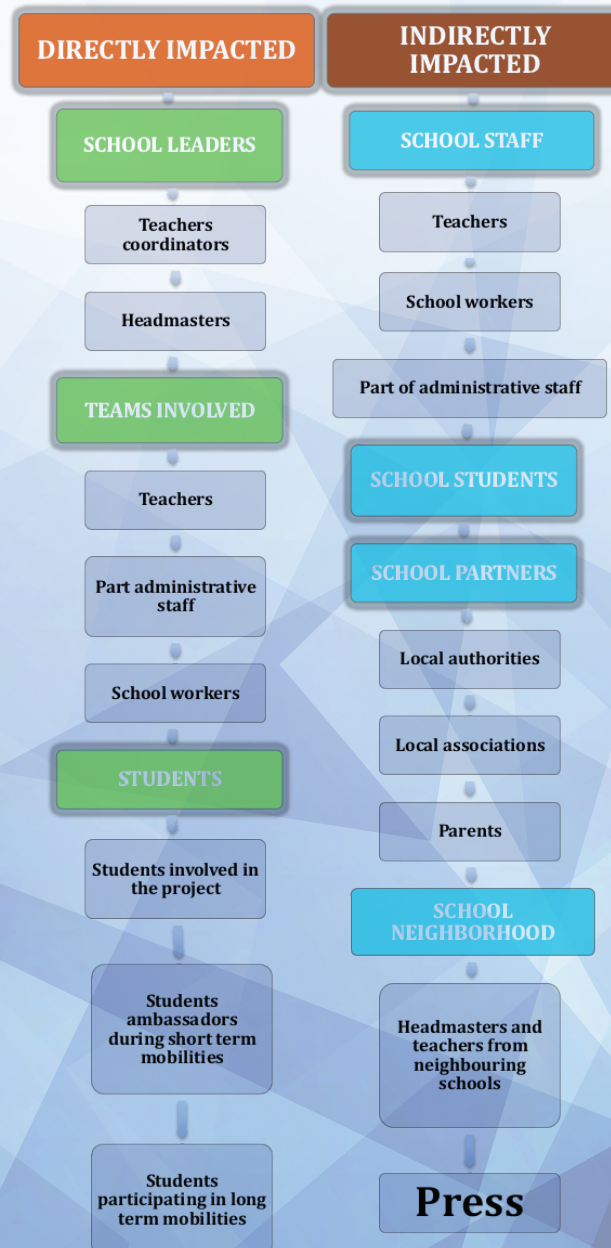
DIRECTLY IMPACTED

SCHOOL LEADERS

Teachers coordinators

Headmasters

TEAMS INVOLVED

Teachers

Part administrative staff

School workers

STUDENTS

Students involved in the project

Students ambassadors during short term mobilities

Students participating in long term mobilities

INDIRECTLY IMPACTED

SCHOOL STAFF

Teachers

School workers

Part of administrative staff

SCHOOL STUDENTS

SCHOOL PARTNERS

Local authorities

Local associations

Parents

SCHOOL NEIGHBORHOOD

Headmasters and teachers from neighbouring schools

Press